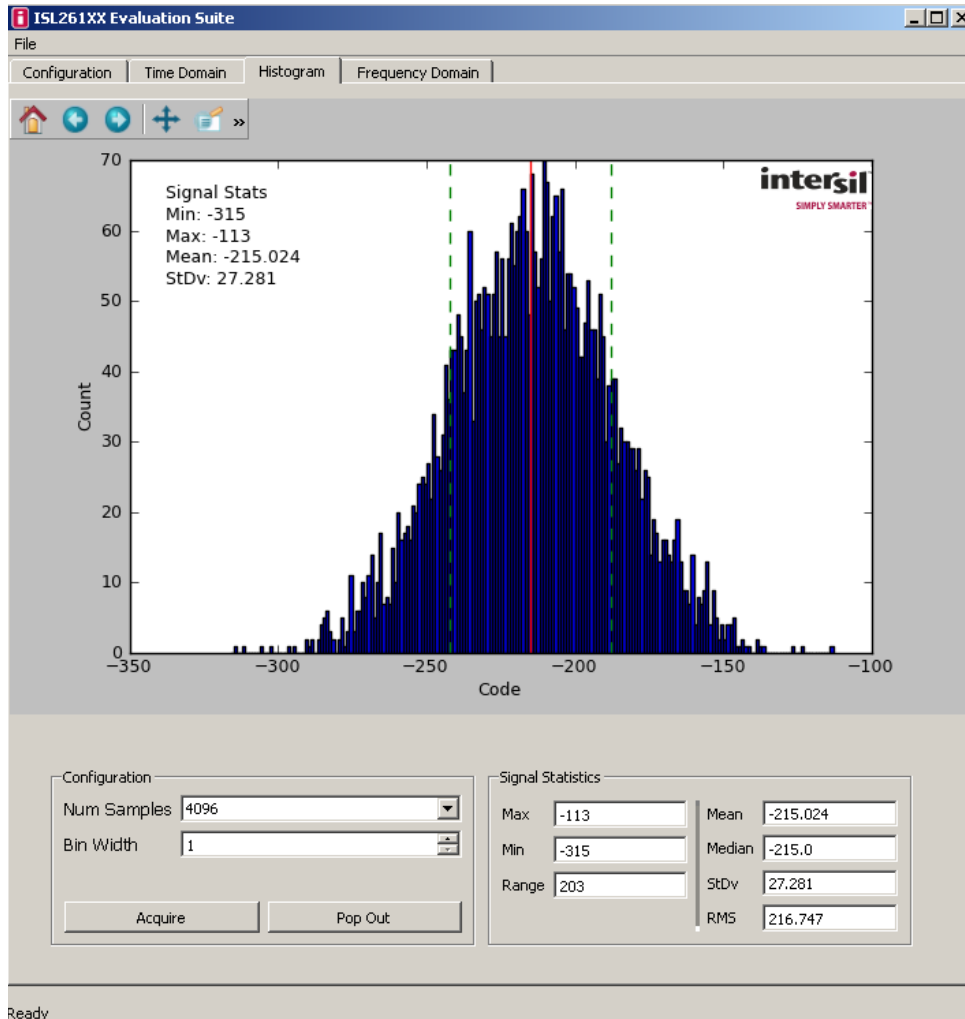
ISL261XX Evaluation Suite

File

Configuration | Time Domain | Histogram | Frequency Domain

»

Signal Stats
Min: -315
Max: -113
Mean: -215.024
StDv: 27.281

intersil
SIMPLY SMARTER

70
60
50
40
30
20
10
0

Count

−350 −300 −250 −200 −150 −100

Code

Configuration
Num Samples 4096
Bin Width 1

Acquire
Pop Out

Signal Statistics
Max -113
Min -315
Range 203
Mean -215.024
Median -215.0
StDv 27.281
RMS 216.747

Ready